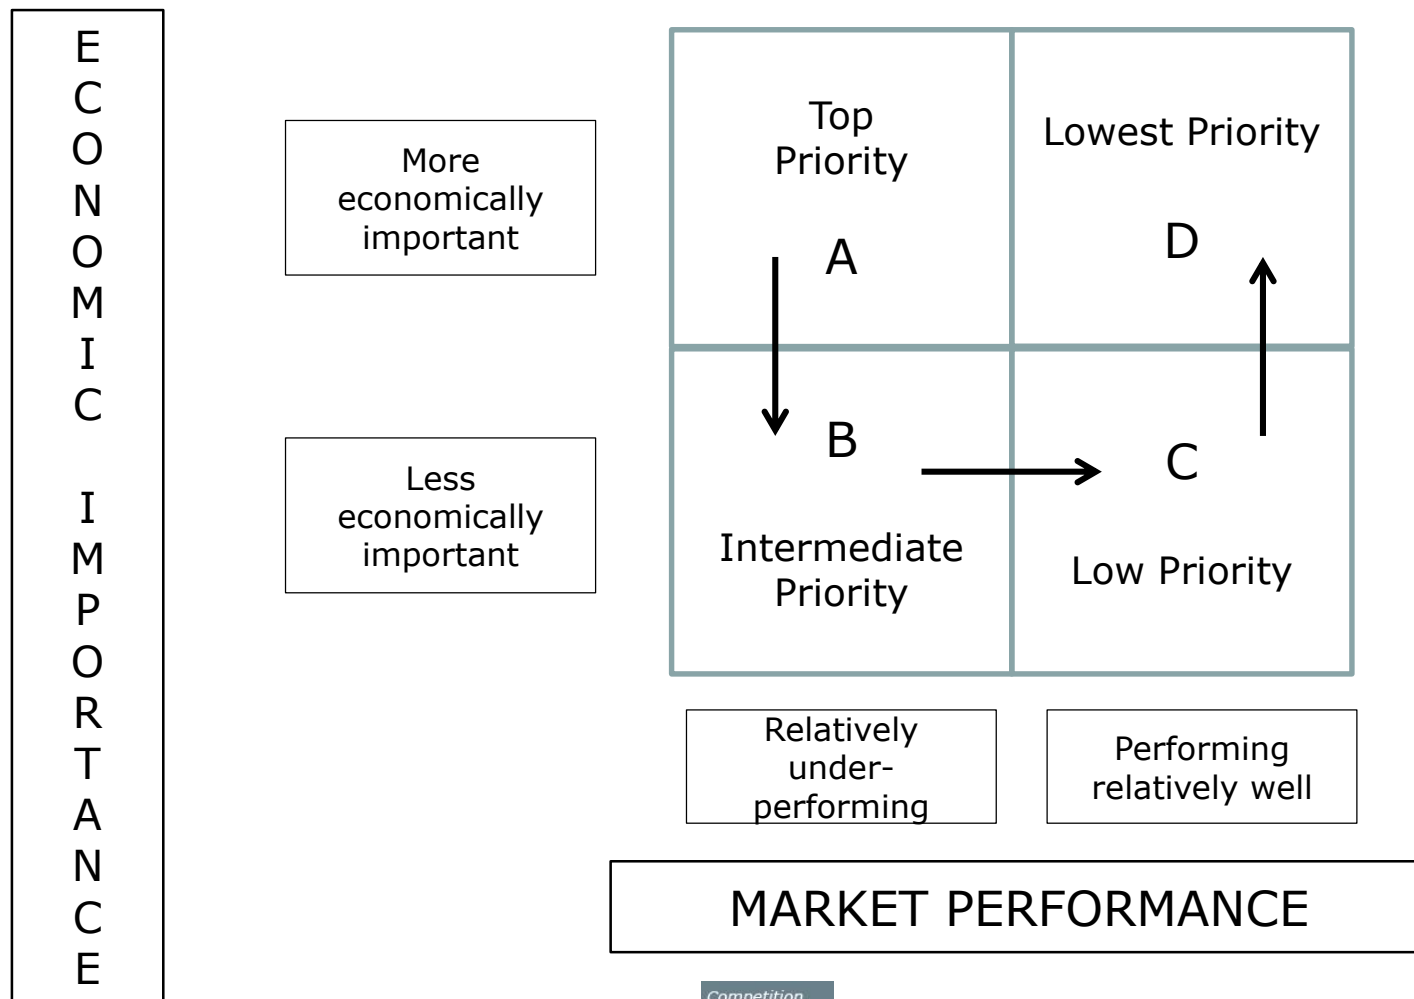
ECONOMIC IMPORTANCE

More economically important

Less economically important

Top Priority

A

Lowest Priority

D

B

Intermediate Priority

C

Low Priority

Relatively under-performing

Performing relatively well

MARKET PERFORMANCE

Competition